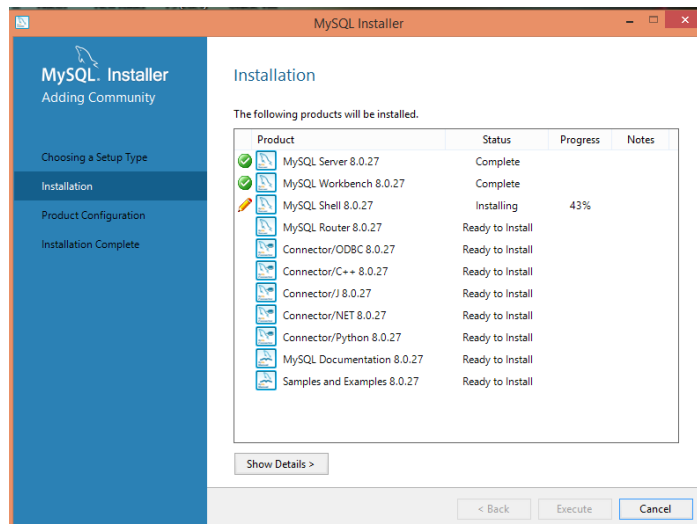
MySQL Installer

MySQL. Installer
Adding Community

Choosing a Setup Type
Installation
Product Configuration
Installation Complete

Installation

The following products will be installed.

| Product | Status | Progress | Notes |
|---|---|---|---|
| MySQL Server 8.0.27 | Complete | | |
| MySQL Workbench 8.0.27 | Complete | | |
| MySQL Shell 8.0.27 | Installing | 43% | |
| MySQL Router 8.0.27 | Ready to Install | | |
| Connector/ODBC 8.0.27 | Ready to Install | | |
| Connector/C++ 8.0.27 | Ready to Install | | |
| Connector/J 8.0.27 | Ready to Install | | |
| Connector/NET 8.0.27 | Ready to Install | | |
| Connector/Python 8.0.27 | Ready to Install | | |
| MySQL Documentation 8.0.27 | Ready to Install | | |
| Samples and Examples 8.0.27 | Ready to Install | | |

Show Details >

< Back
Execute
Cancel